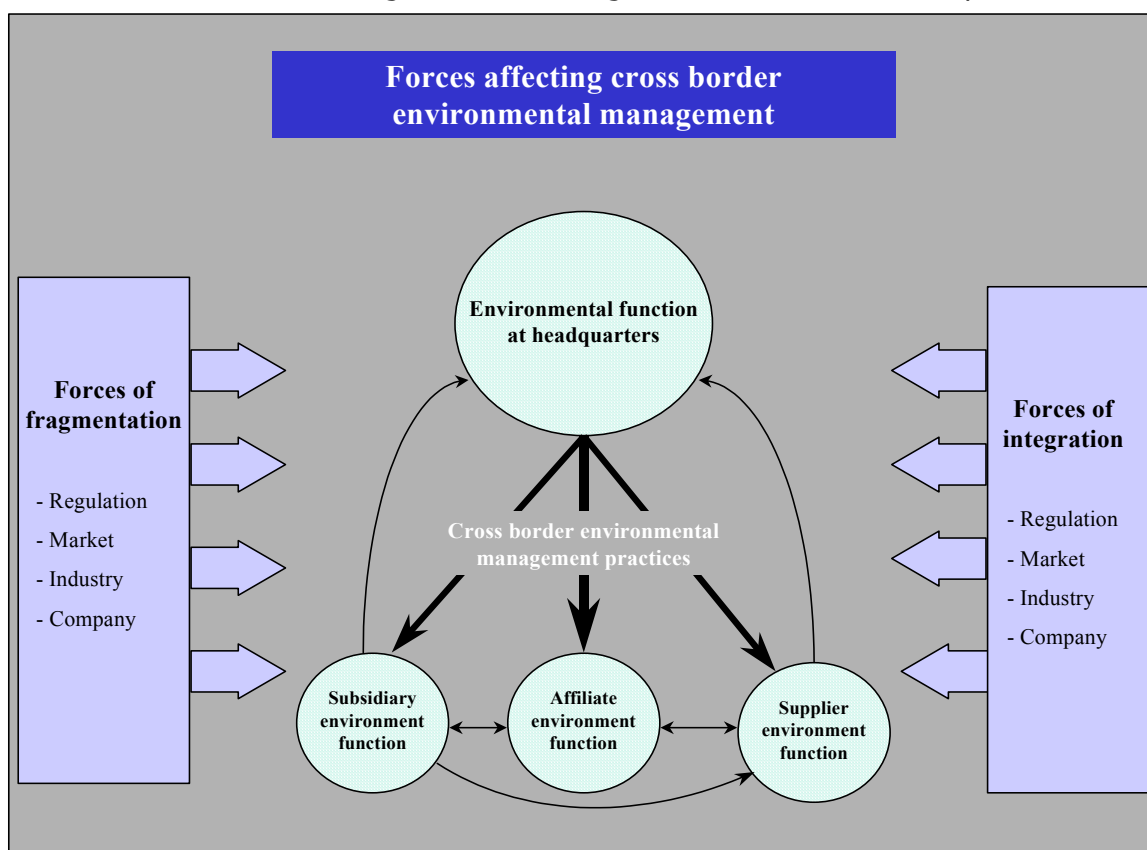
Forces affecting cross border environmental management

Environmental function at headquarters

Forces of fragmentation

- Regulation
- Market
- Industry
- Company

Cross border environmental management practices

Forces of integration

- Regulation
- Market
- Industry
- Company

Subsidiary environment function

Affiliate environment function

Supplier environment function